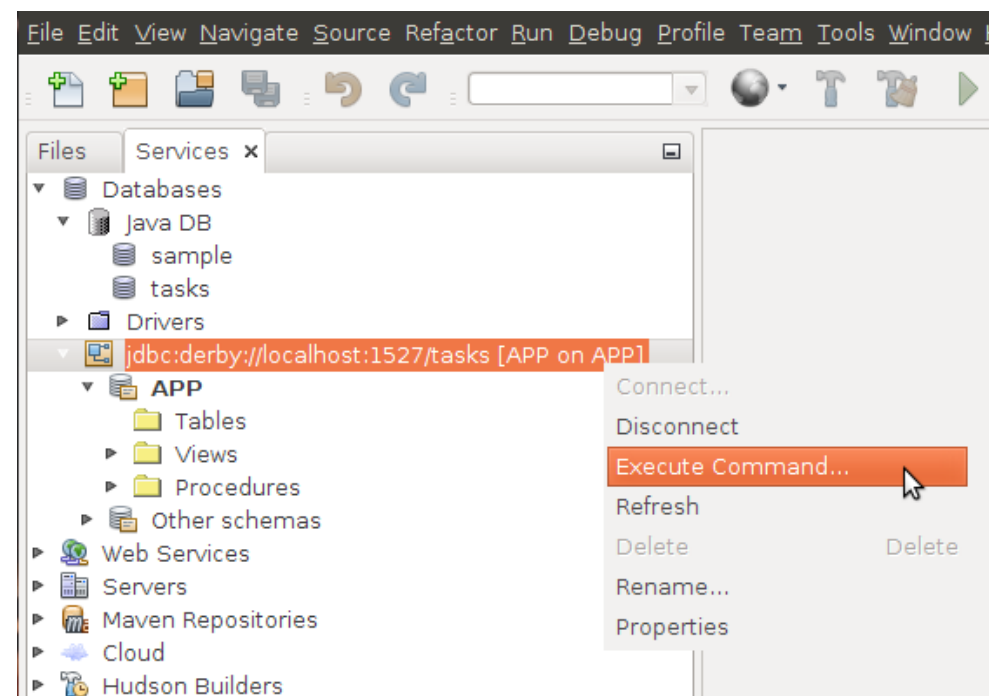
File Edit View Navigate Source Refactor Run Debug Profile Team Tools Window

Files Services ×

Databases
Java DB
sample
tasks
Drivers
jdbc:derby://localhost:1527/tasks [APP on APP]
APP
Tables
Views
Procedures
Other schemas
Web Services
Servers
Maven Repositories
Cloud
Hudson Builders

Connect...
Disconnect
Execute Command...
Refresh
Delete Delete
Rename...
Properties